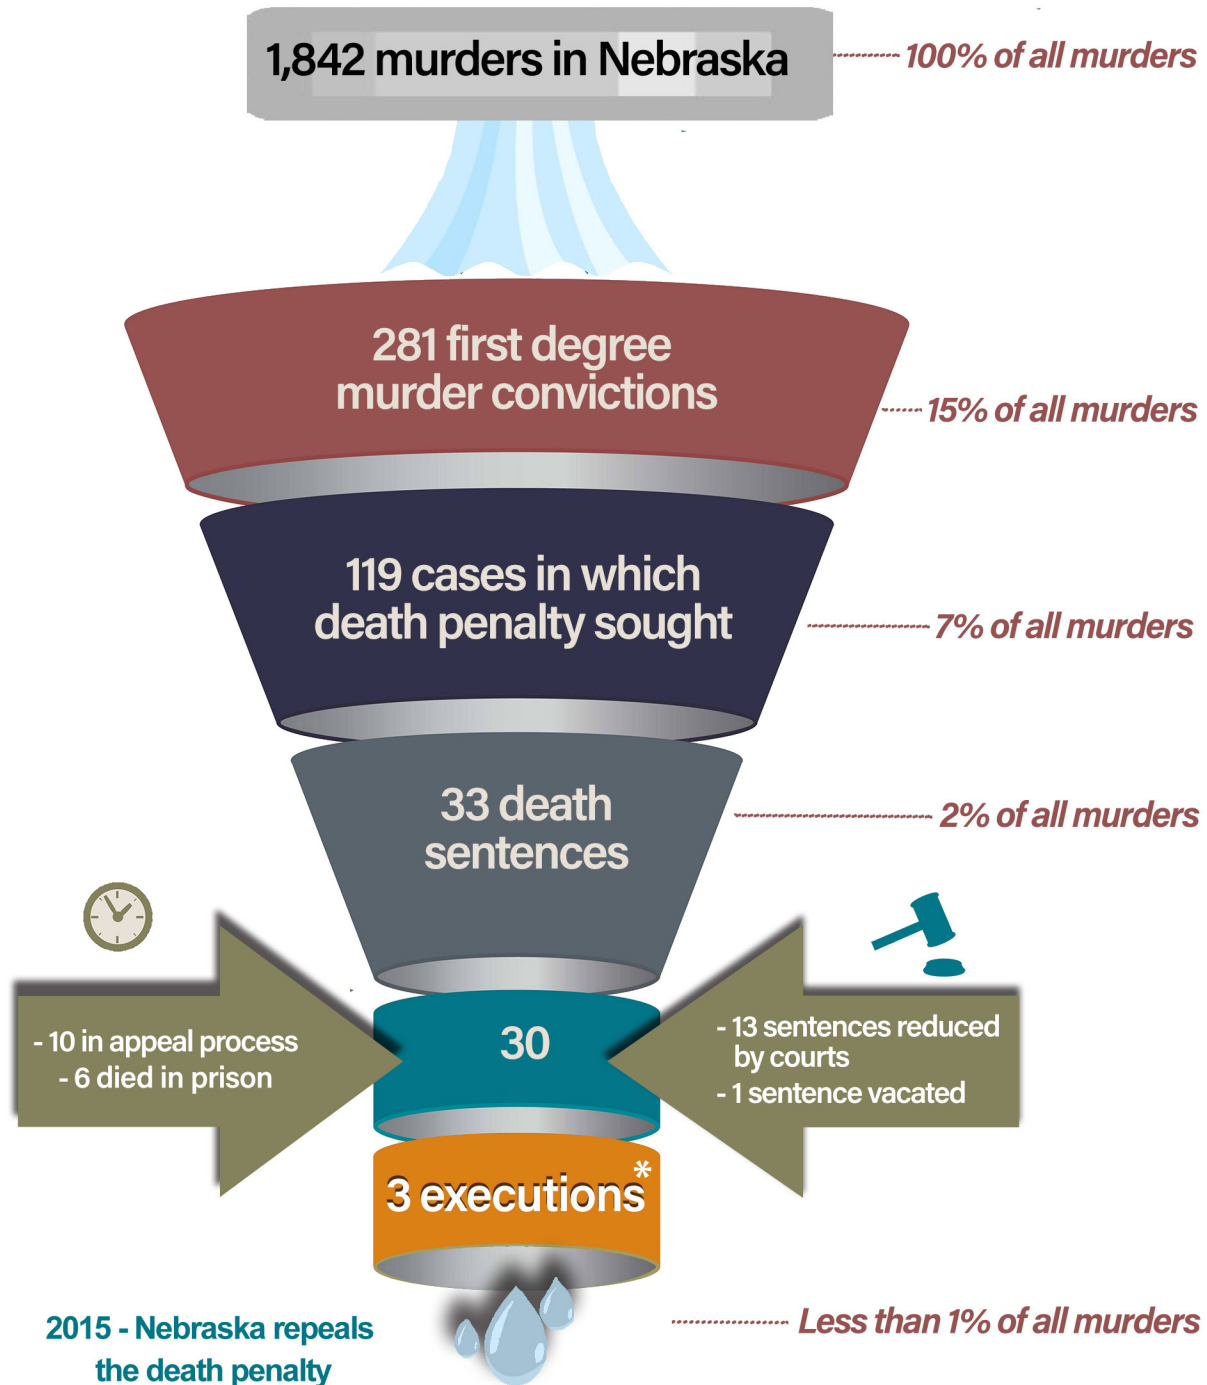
1,842 murders in Nebraska

100% of all murders

281 first degree murder convictions

15% of all murders

119 cases in which death penalty sought

7% of all murders

33 death sentences

2% of all murders

- 10 in appeal process
- 6 died in prison

30

- 13 sentences reduced by courts
- 1 sentence vacated

3 executions*

2015 - Nebraska repeals the death penalty

Less than 1% of all murders